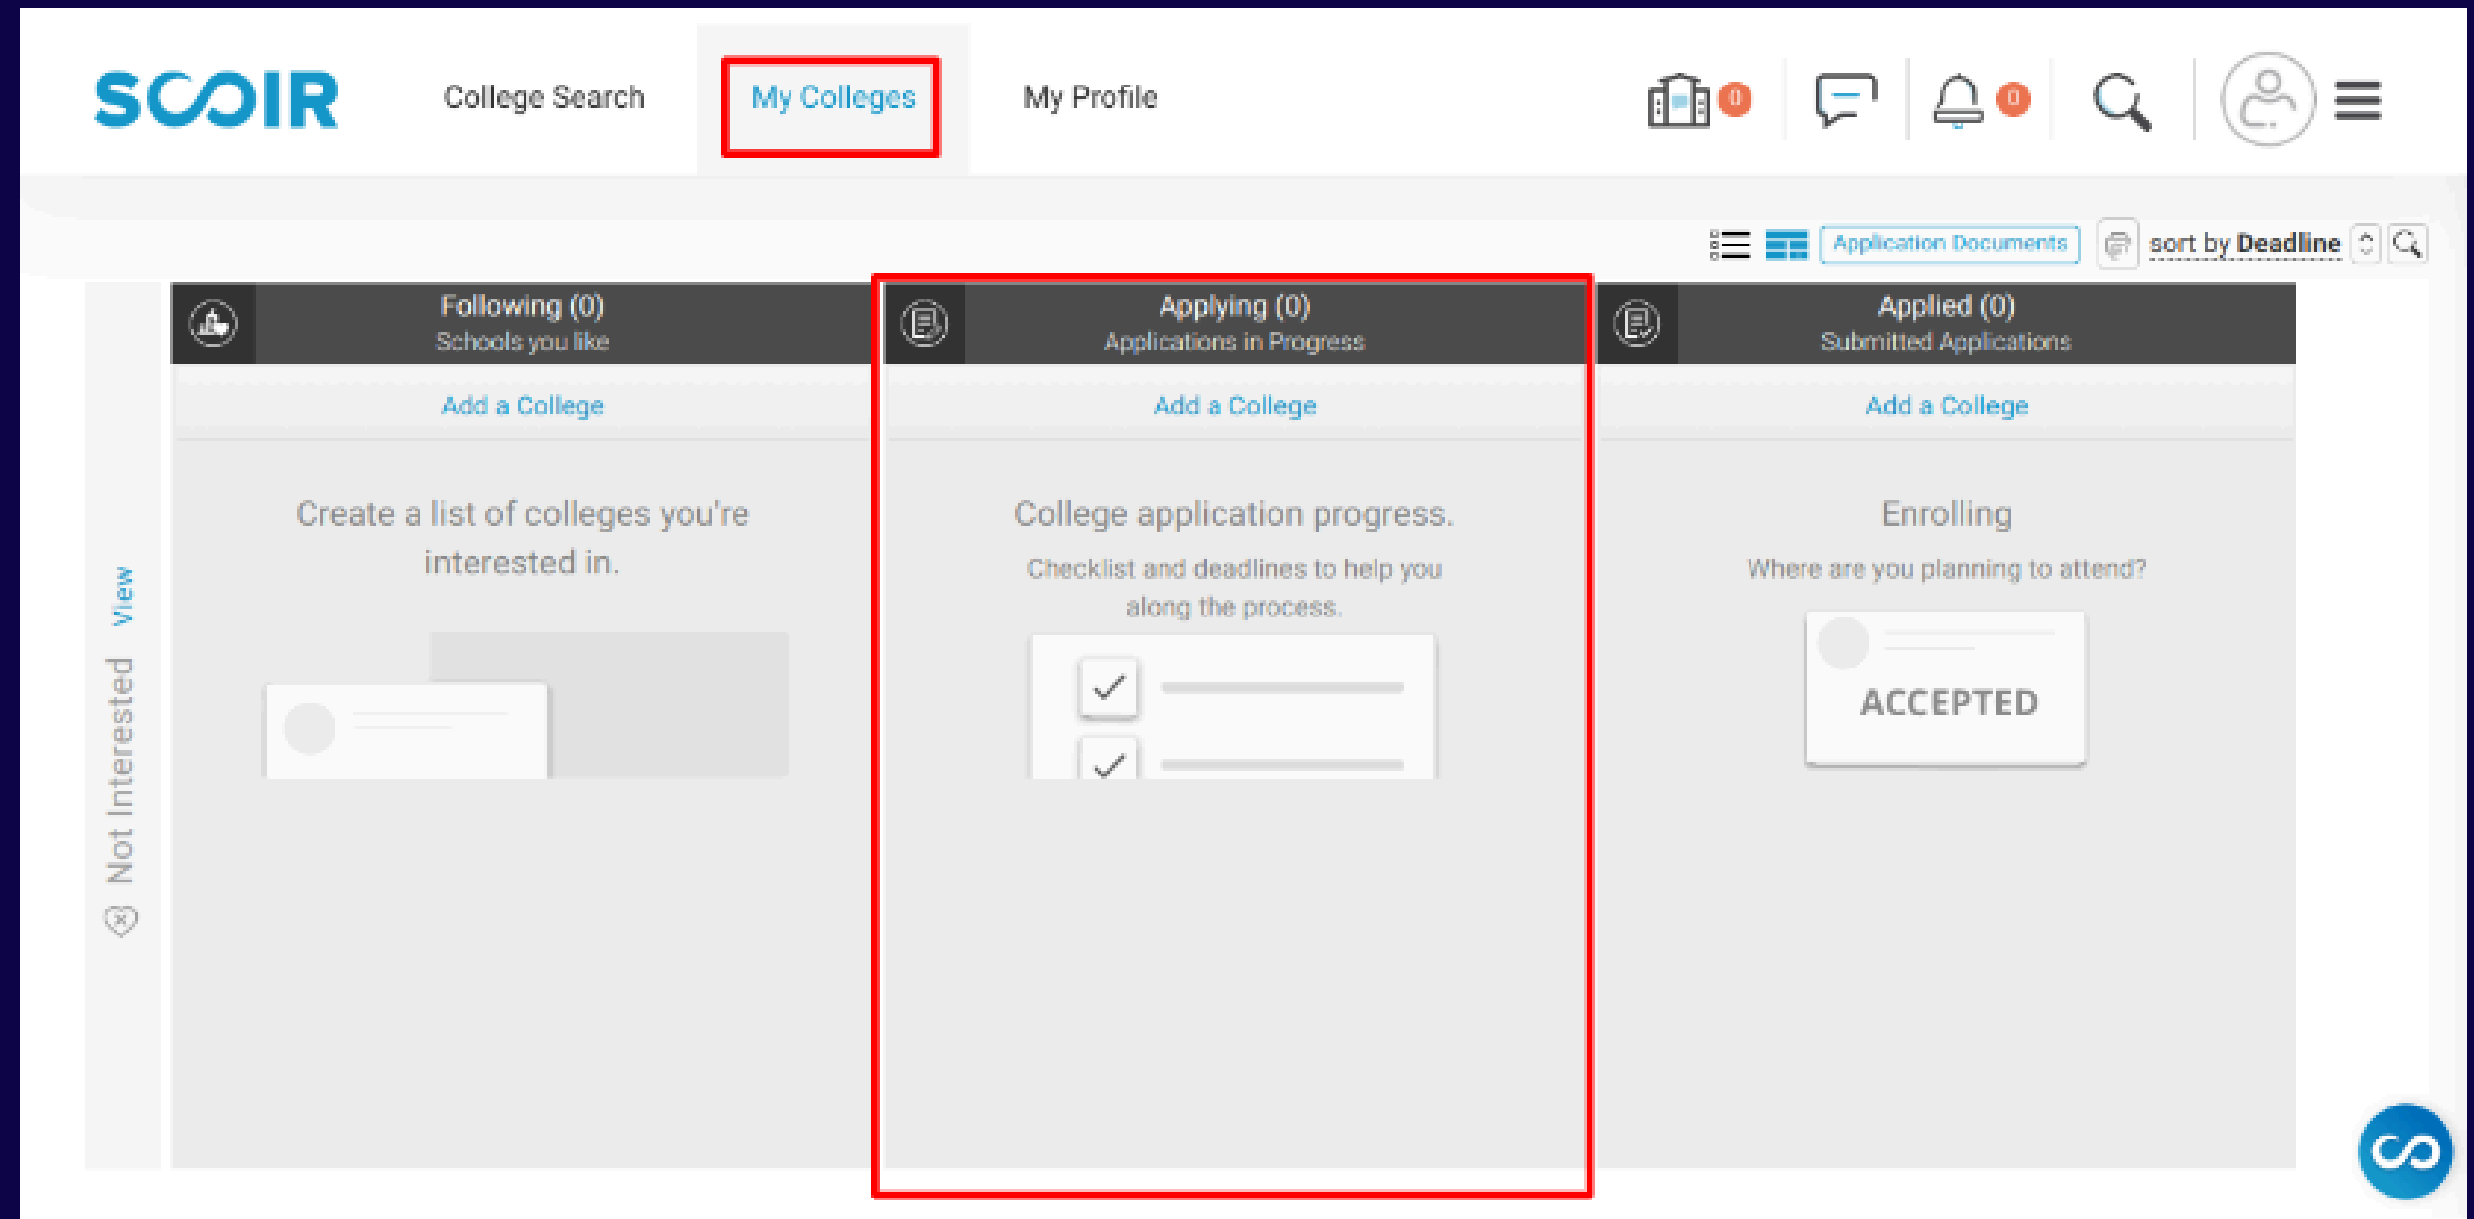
SCOIR

College Search

My Colleges

My Profile

0

0

Application Documents

sort by Deadline

View

Not Interested

Following (0)
Schools you like

Add a College

Create a list of colleges you're interested in.

Applying (0)
Applications in Progress

Add a College

College application progress.

Checklist and deadlines to help you along the process.

Applied (0)
Submitted Applications

Add a College

Enrolling

Where are you planning to attend?

ACCEPTED